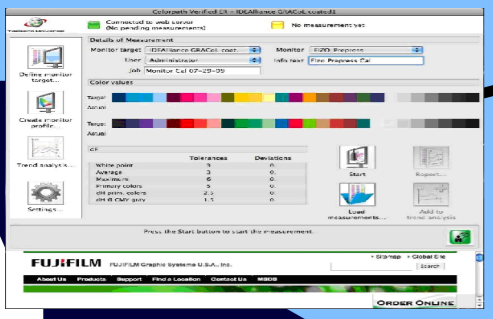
Colorpath Verified CX - IDEAlliance GRACoL coated

Connected to web server
(No pending measurements)

No measurement yet

Define monitor target...

Create monitor profile...

Trend analysis...

Settings...

Details of Measurement

Monitor target: IDEAlliance GRACoL coat...

Monitor EIZO Prepress

User: Administrator

Info text: Fine Prepress Cal

Job: Monitor Cal 07-29-09

Color values

Target

Actual

Target

Actual

ΔE

| | Tolerances | Deviations |
|---|---|---|
| White point | 3 | 0. |
| Average | 3 | 0. |
| Maximum | 6 | 0. |
| Primary colors | 5 | 0. |
| dH prim. colors | 2.5 | 0. |
| dH til CMY gray | 1.5 | 0. |

Start

Report...

Load measurements...

Add to trend analysis

Press the Start button to start the measurement.

FUJIFILM FUJIFILM Graphic Systems U.S.A., Inc.

• Sitemap • Global Site

Search

About Us Products Support Find a Location Contact Us MSDS

ORDER ONLINE